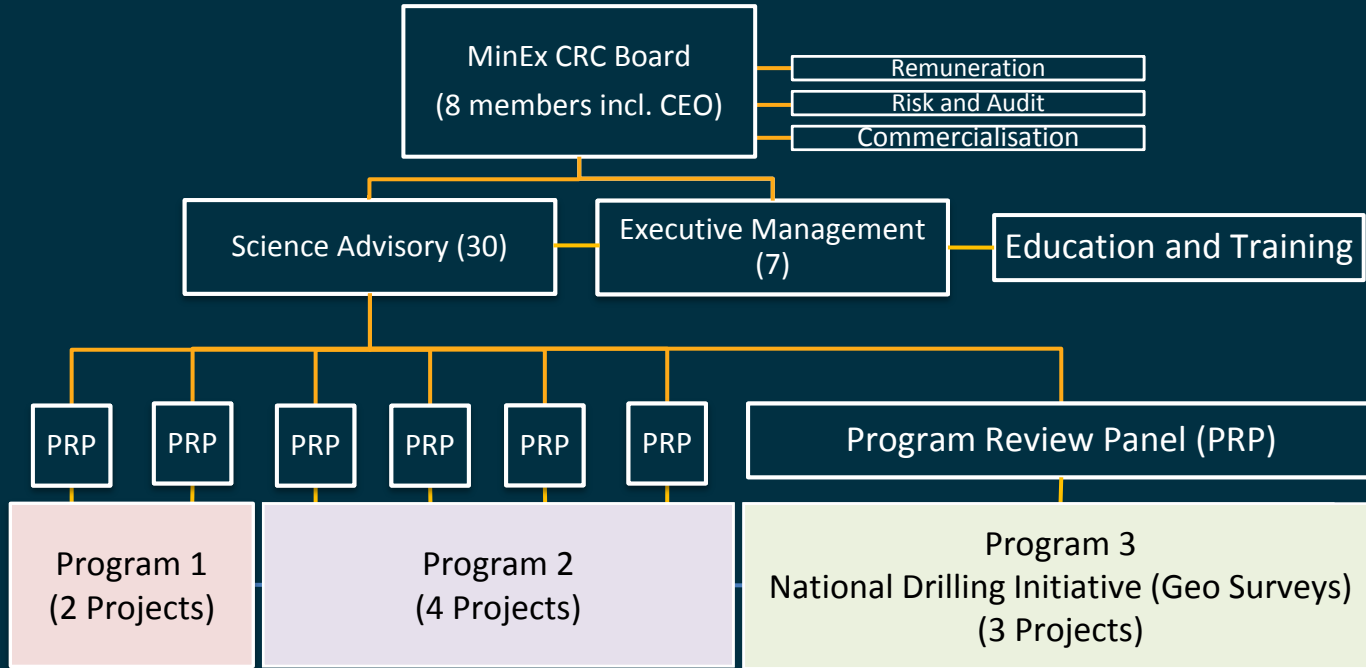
MinEx CRC Board
(8 members incl. CEO)

Remuneration
Risk and Audit
Commercialisation

Science Advisory (30)

Executive Management (7)

Education and Training

PRP
PRP
PRP
PRP
PRP
PRP

Program Review Panel (PRP)

Program 1
(2 Projects)

Program 2
(4 Projects)

Program 3
National Drilling Initiative (Geo Surveys)
(3 Projects)